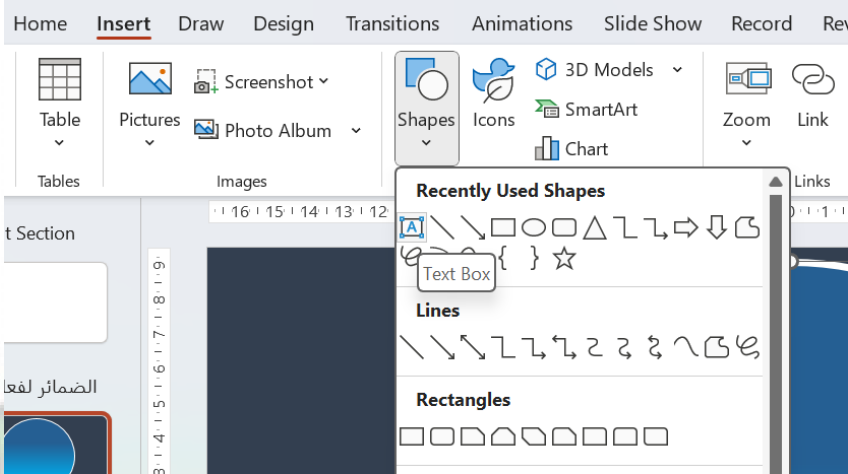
Home Insert Draw Design Transitions Animations Slide Show Record Rev

Table
Tables

Pictures
Screenshot
Photo Album
Images

Shapes
Icons
3D Models
SmartArt
Chart

Zoom
Link
Links

Recently Used Shapes
Text Box
Lines
Rectangles

16 15 14 13 12

t Section

الضمائر لفعا

9 8 7 6 5 4 3